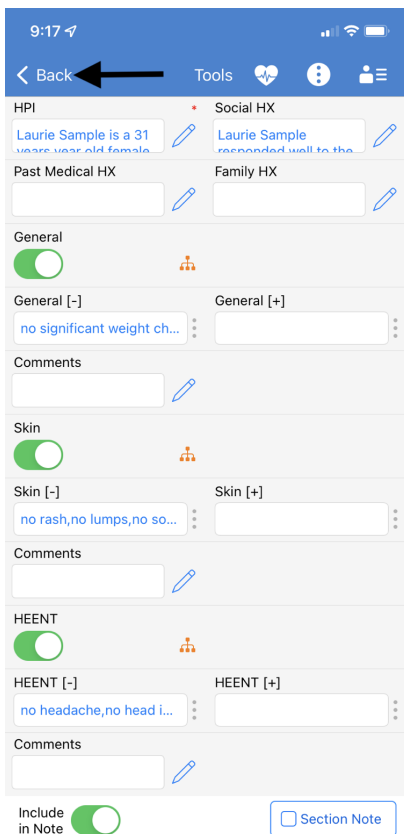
9:17

Back

Tools

HPI *

Laurie Sample is a 31 years year old female

Social HX

Laurie Sample responded well to the

Past Medical HX

Family HX

General

General [-]

no significant weight ch...

General [+]

Comments

Skin

Skin [-]

no rash,no lumps,no so...

Skin [+]

Comments

HEENT

HEENT [-]

no headache,no head i...

HEENT [+]

Comments

Include in Note

Section Note